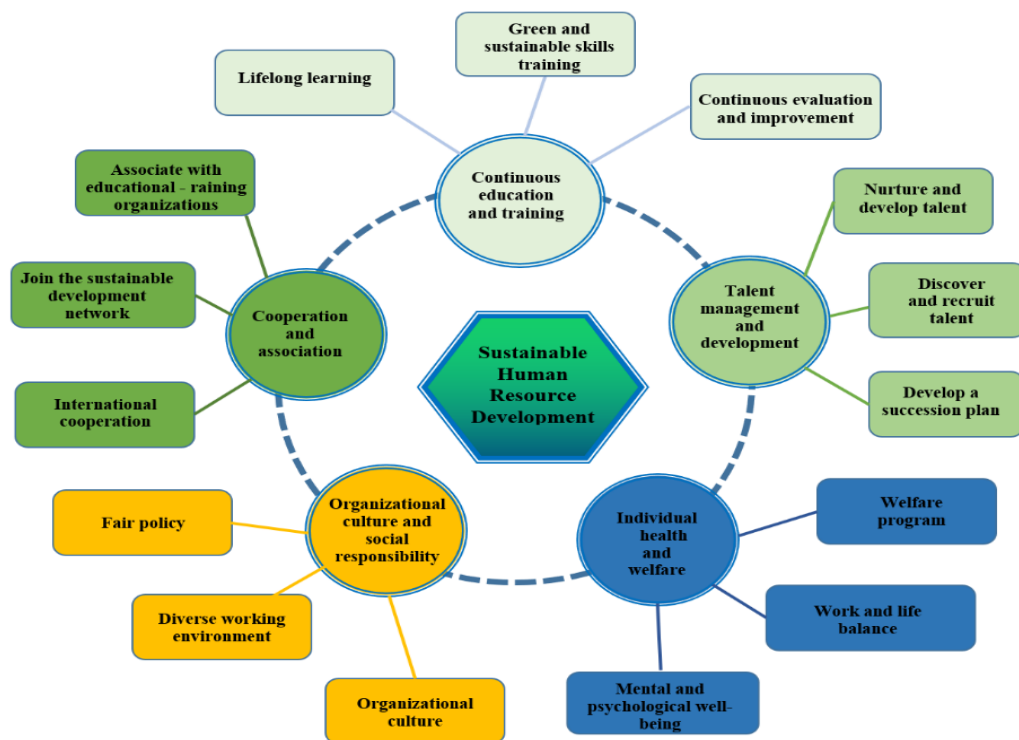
Green and sustainable skills training

Lifelong learning

Continuous evaluation and improvement

Continuous education and training

Associate with educational - raining organizations

Nurture and develop talent

Join the sustainable development network

Cooperation and association

Sustainable Human Resource Development

Talent management and development

Discover and recruit talent

International cooperation

Develop a succession plan

Fair policy

Organizational culture and social responsibility

Individual health and welfare

Welfare program

Diverse working environment

Work and life balance

Organizational culture

Mental and psychological well-being